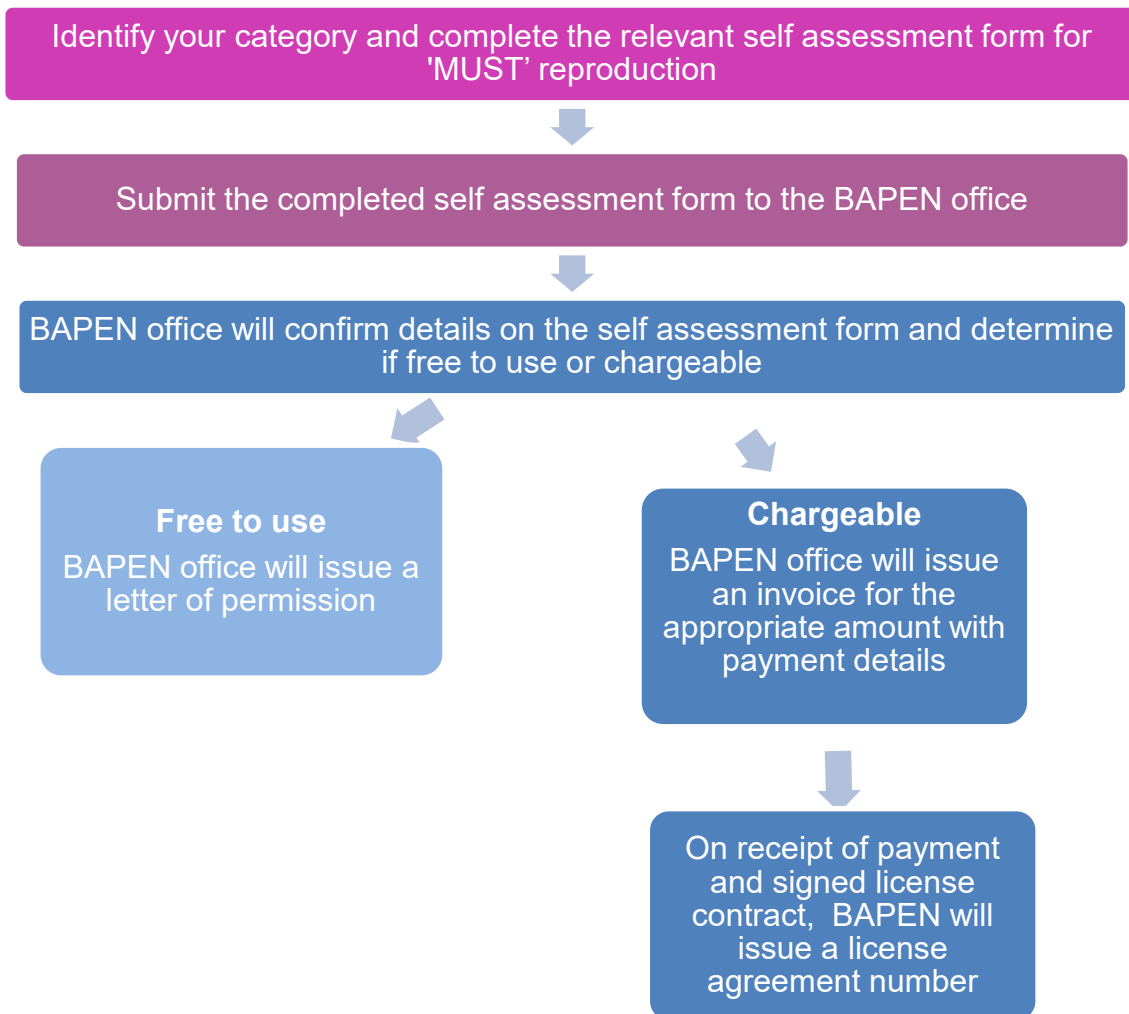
Identify your category and complete the relevant self assessment form for 'MUST' reproduction

Submit the completed self assessment form to the BAPEN office

BAPEN office will confirm details on the self assessment form and determine if free to use or chargeable

Free to use
BAPEN office will issue a letter of permission

Chargeable
BAPEN office will issue an invoice for the appropriate amount with payment details

On receipt of payment and signed license contract,  BAPEN will issue a license agreement number